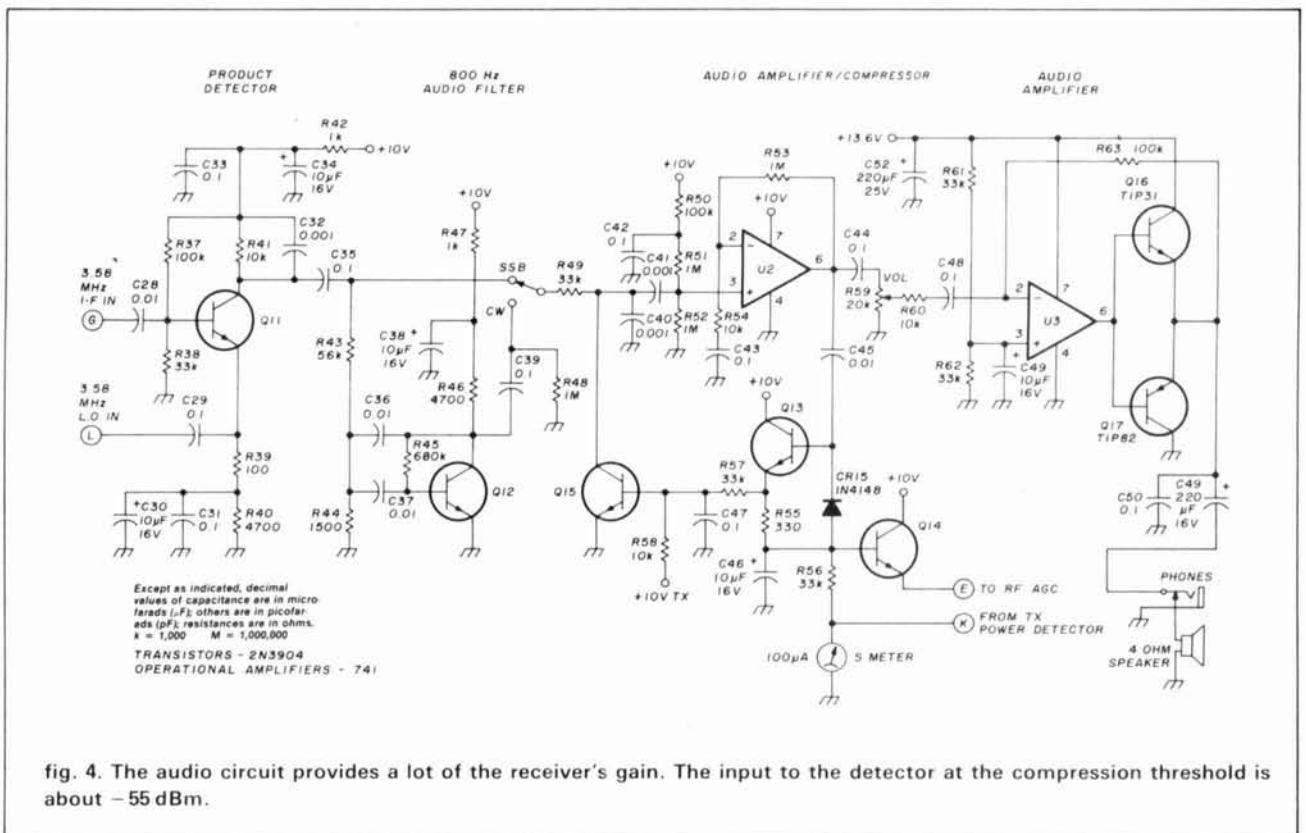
PRODUCT DETECTOR

800 Hz AUDIO FILTER

AUDIO AMPLIFIER/COMPRESSOR

AUDIO AMPLIFIER

R42 1k +10V
C33 0.1
C34 10μF 16V
+10V
R47 1k
+10V
R50 100k
R53 1M
+10V
+13.6V
C52 220μF 25V
R61 33k
R63 100k
Q16 TIP31
C32 0.001
R37 100k
R41 10k
C35 0.1
SSB
R49 33k
C42 0.1
C41 0.001
R51 1M
2
7
U2
6
3
4
C44 0.1
VOL
C48 0.1
R59 20k
R60 10k
2
7
U3
6
3
4
3.58 MHz I-F IN
C28 0.01
G
Q11
R38 33k
R43 56k
C38 10μF 16V
CW
C39 0.1
R48 1M
C40 0.001
R52 1M
R54 10k
C43 0.1
C45 0.01
R62 33k
C49 10μF 16V
Q17 TIP82
3.58 MHz L.O. IN
L
C29 0.1
R46 4700
C36 0.01
R45 680k
+10V
Q13
R39 100
Q12
C37 0.01
Q15
R57 33k
CR15 1N4148
+10V
C49 220 μF 16V
C50 0.1
C30 10μF 16V
C31 0.1
R40 4700
R44 1500
C47 0.1
R55 330
Q14
R58 10k
C46 10μF 16V
R56 33k
E TO RF AGC
+10V TX
PHONES
K FROM TX POWER DETECTOR
100μA
S METER
4 OHM SPEAKER

Except as indicated, decimal values of capacitance are in microfarads (μF); others are in picofarads (pF); resistances are in ohms. k = 1,000 M = 1,000,000

TRANSISTORS - 2N3904
OPERATIONAL AMPLIFIERS - 741

fig. 4. The audio circuit provides a lot of the receiver's gain. The input to the detector at the compression threshold is about −55 dBm.